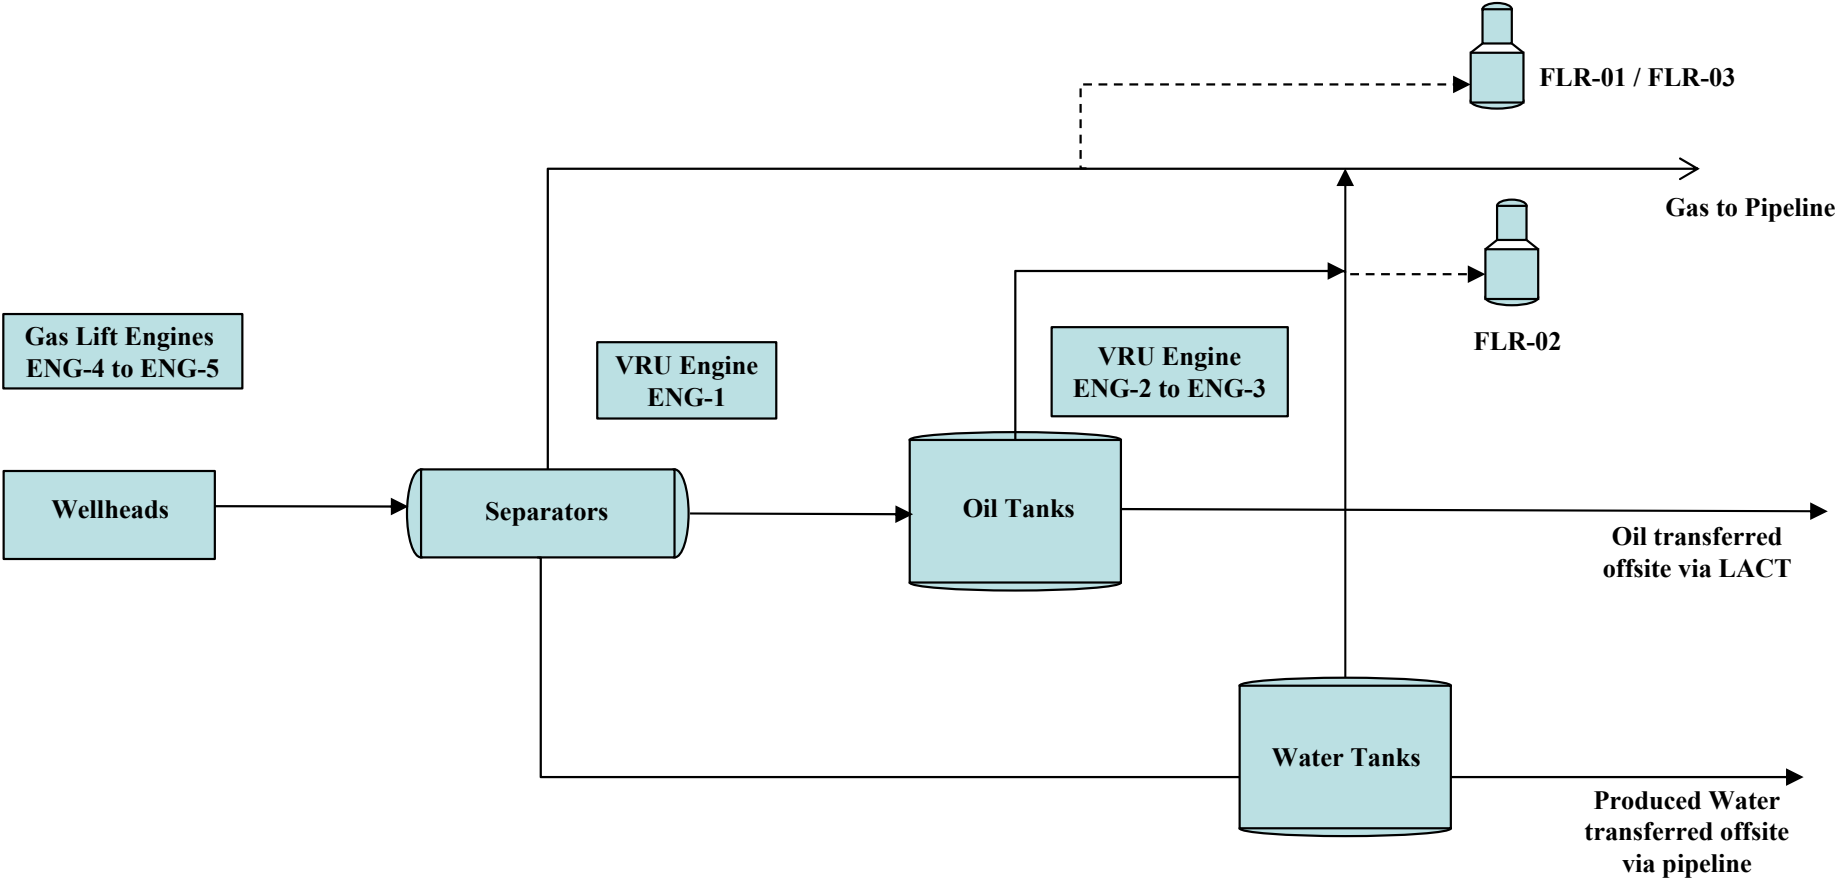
FLR-01 / FLR-03

Gas to Pipeline

FLR-02

Gas Lift Engines
ENG-4 to ENG-5

VRU Engine
ENG-1

VRU Engine
ENG-2 to ENG-3

Wellheads

Separators

Oil Tanks

Oil transferred offsite via LACT

Water Tanks

Produced Water transferred offsite via pipeline